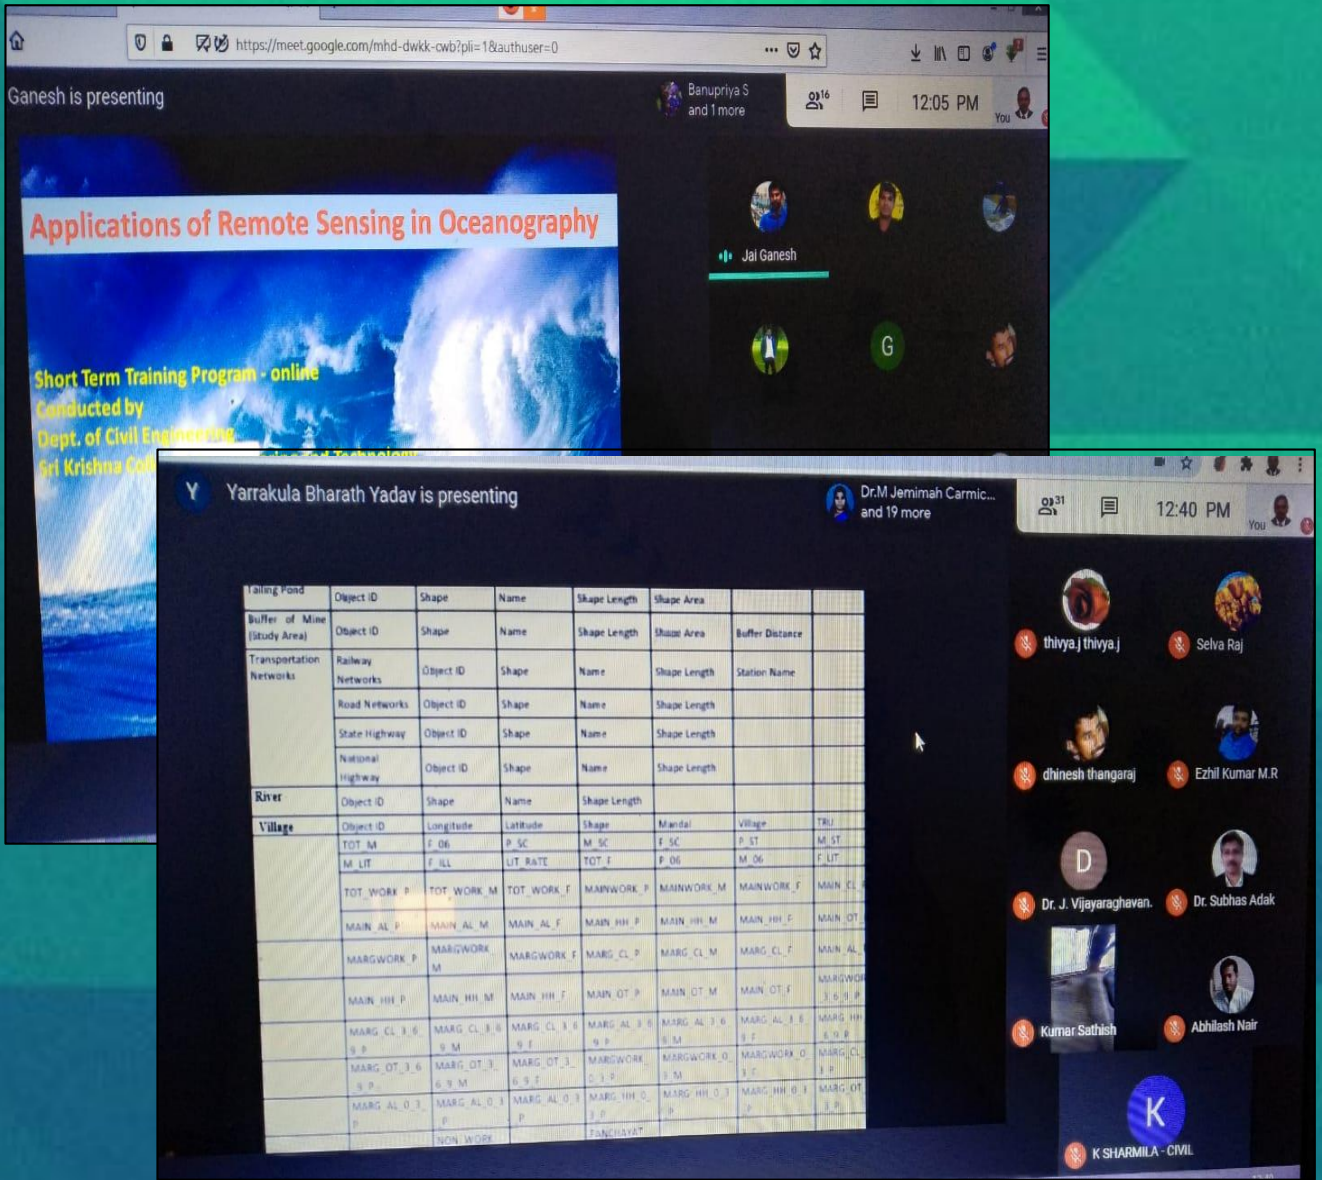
https://meet.google.com/mhd-dwkk-cwb?pli=1&authuser=0

Ganesh is presenting

Banupriya S and 1 more

16

12:05 PM

You

Applications of Remote Sensing in Oceanography

Short Term Training Program - online
Conducted by
Dept. of Civil Engineering
Sri Krishna Coll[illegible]

Jai Ganesh

G

Y

Yarrakula Bharath Yadav is presenting

Dr.M Jemimah Carmic... and 19 more

31

12:40 PM

You

| Tailing Pond | Object ID | Shape | Name | Shape Length | Shape Area | | |
|---|---|---|---|---|---|---|---|
| Buffer of Mine (Study Area) | Object ID | Shape | Name | Shape Length | Shape Area | Buffer Distance | |
| Transportation Networks | Railway Networks | Object ID | Shape | Name | Shape Length | Station Name | |
| | Road Networks | Object ID | Shape | Name | Shape Length | | |
| | State Highway | Object ID | Shape | Name | Shape Length | | |
| | National Highway | Object ID | Shape | Name | Shape Length | | |
| River | Object ID | Shape | Name | Shape Length | | | |
| Village | Object ID | Longitude | Latitude | Shape | Mandal | Village | TRU |
| | TOT_M | F_06 | P_SC | M_SC | F_SC | P_ST | M_ST |
| | M_LIT | F_LIL | LIT_RATE | TOT_F | P_06 | M_06 | F_LIT |
| | TOT_WORK_P | TOT_WORK_M | TOT_WORK_F | MAINWORK_P | MAINWORK_M | MAINWORK_F | MAIN_CL |
| | MAIN_AL_P | MAIN_AL_M | MAIN_AL_F | MAIN_HH_P | MAIN_HH_M | MAIN_HH_F | MAIN_OT |
| | MARGWORK_P | MARGWORK_M | MARGWORK_F | MARG_CL_P | MARG_CL_M | MARG_CL_F | MAIN_AL |
| | MAIN_HH_P | MAIN_HH_M | MAIN_HH_F | MAIN_OT_P | MAIN_OT_M | MAIN_OT_F | MARGWOR 3_6_P |
| | MARG_CL_3_6_P | MARG_CL_3_6_M | MARG_CL_3_6_F | MARG_AL_3_6_P | MARG_AL_3_6_M | MARG_AL_3_6_F | MARG_HH 6_9_P |
| | MARG_OT_3_6_P | MARG_OT_3_6_9_M | MARG_OT_3_6_9_F | MARGWORK_0_3_P | MARGWORK_0_3_M | MARGWORK_0_3_F | MARG_CL 3_P |
| | MARG_AL_0_3_P | MARG_AL_0_3_P | MARG_AL_0_3_P | MARG_HH_0_3_P | MARG_HH_0_3_M | MARG_HH_0_3_F | MARG_OT 3_P |
| | | NON_WORK | | PANCHAYAT | | | |

thivya.j thivya.j

Selva Raj

dhinesh thangaraj

Ezhil Kumar M.R

D

Dr. J. Vijayaraghavan.

Dr. Subhas Adak

Kumar Sathish

Abhilash Nair

K

K SHARMILA - CIVIL